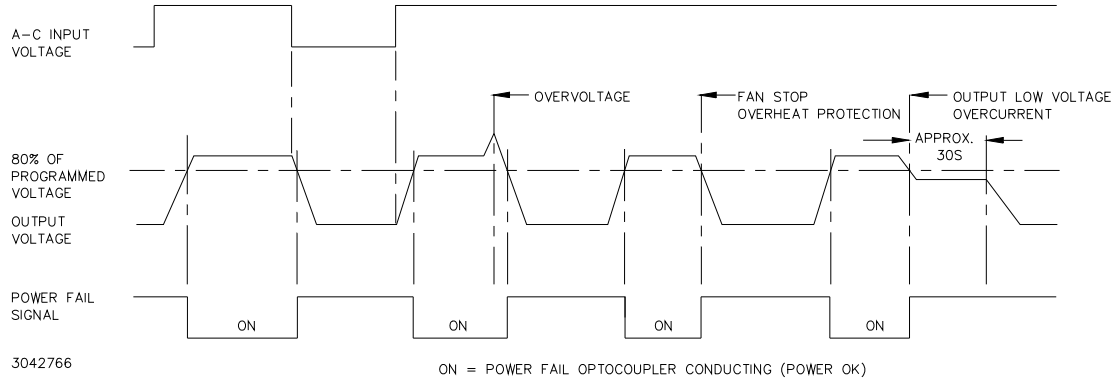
A–C INPUT VOLTAGE

OVERVOLTAGE

FAN STOP OVERHEAT PROTECTION

OUTPUT LOW VOLTAGE OVERCURRENT

APPROX. 30S

80% OF PROGRAMMED VOLTAGE

OUTPUT VOLTAGE

POWER FAIL SIGNAL

ON

ON

ON

ON

3042766

ON = POWER FAIL OPTOCOUPLER CONDUCTING (POWER OK)